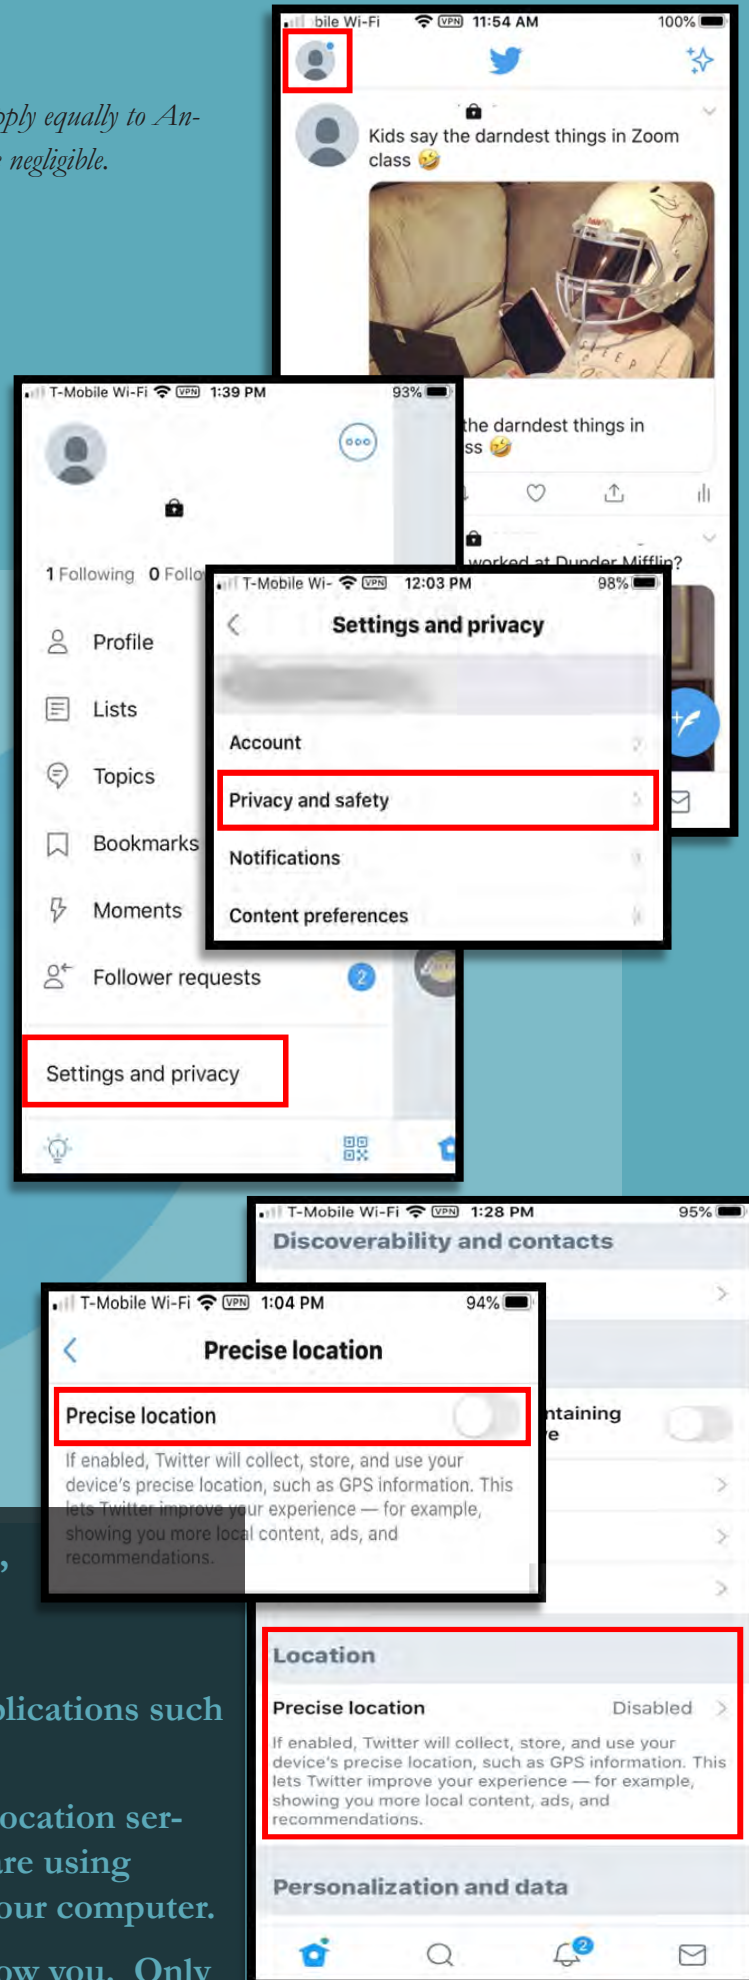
pply equally to Anr negligible.

bile Wi-Fi 11:54 AM 100%

Kids say the darndest things in Zoom class 🤪

the darndest things in ss 🤪

worked at Dunder Mifflin?

T-Mobile Wi-Fi 1:39 PM 93%

1 Following 0 Follo

Profile

Lists

Topics

Bookmarks

Moments

Follower requests 2

Settings and privacy

T-Mobile Wi- 12:03 PM 98%

Settings and privacy

Account

Privacy and safety

Notifications

Content preferences

T-Mobile Wi-Fi 1:28 PM 95%

Discoverability and contacts

ntaining e

Location

Precise location Disabled

If enabled, Twitter will collect, store, and use your device's precise location, such as GPS information. This lets Twitter improve your experience — for example, showing you more local content, ads, and recommendations.

Personalization and data

2

T-Mobile Wi-Fi 1:04 PM 94%

Precise location

Precise location

If enabled, Twitter will collect, store, and use your device's precise location, such as GPS information. This lets Twitter improve your experience — for example, showing you more local content, ads, and recommendations.

,

plications such

ocation serare using our computer.

ow you. Only